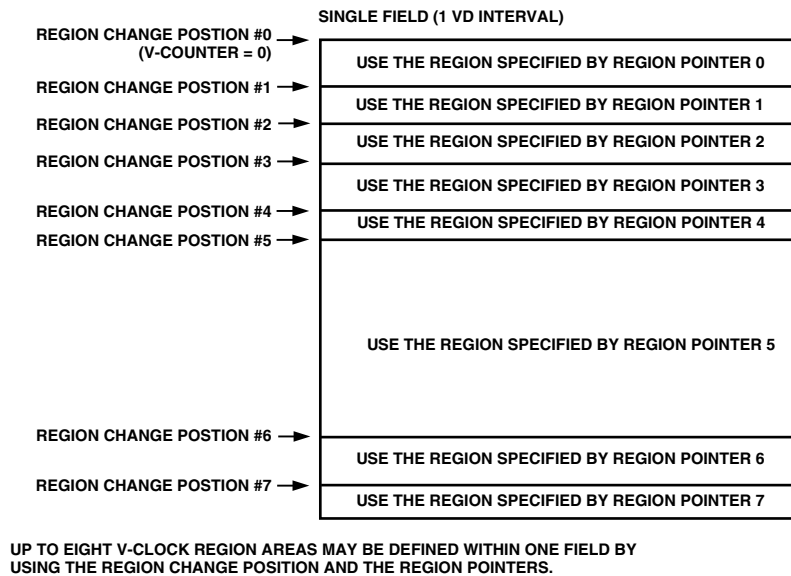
SINGLE FIELD (1 VD INTERVAL)

REGION CHANGE POSTION #0
(V-COUNTER = 0)

USE THE REGION SPECIFIED BY REGION POINTER 0

REGION CHANGE POSTION #1

USE THE REGION SPECIFIED BY REGION POINTER 1

REGION CHANGE POSTION #2

USE THE REGION SPECIFIED BY REGION POINTER 2

REGION CHANGE POSTION #3

USE THE REGION SPECIFIED BY REGION POINTER 3

REGION CHANGE POSTION #4

USE THE REGION SPECIFIED BY REGION POINTER 4

REGION CHANGE POSTION #5

USE THE REGION SPECIFIED BY REGION POINTER 5

REGION CHANGE POSTION #6

USE THE REGION SPECIFIED BY REGION POINTER 6

REGION CHANGE POSTION #7

USE THE REGION SPECIFIED BY REGION POINTER 7

UP TO EIGHT V-CLOCK REGION AREAS MAY BE DEFINED WITHIN ONE FIELD BY USING THE REGION CHANGE POSITION AND THE REGION POINTERS.